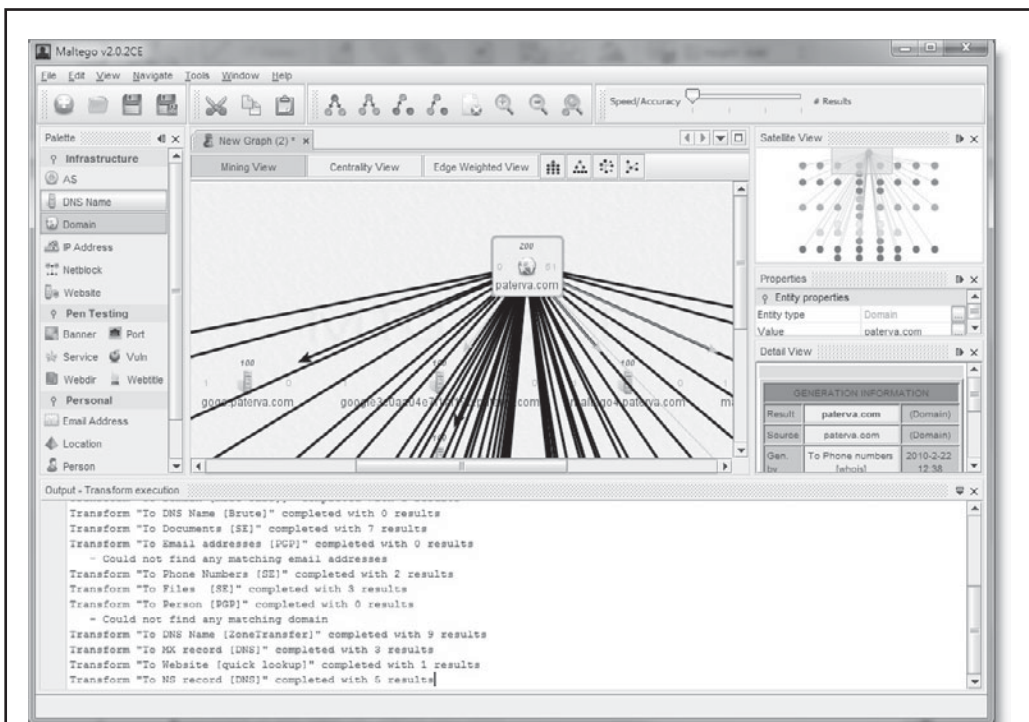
Maltego v2.0.2CE

File Edit View Navigate Tools Window Help

Speed/Accuracy # Results

Palette

Infrastructure

AS

DNS Name

Domain

IP Address

Netblock

Website

Pen Testing

Banner Port

Service Vuln

Webdir Webtitle

Personal

Email Address

Location

Person

New Graph (2) *

Mining View Centrality View Edge Weighted View

200

0 61

paterva.com

100

1 0

gopo.paterva.com

googlee3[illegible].paterva.com

100

maltego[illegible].paterva.com

100

Satellite View

Properties

Entity properties

| Entity type | Domain |
|---|---|
| Value | paterva.com |

Detail View

| GENERATION INFORMATION | | |
|---|---|---|
| Result | paterva.com | (Domain) |
| Source | paterva.com | (Domain) |
| Gen. by | To Phone numbers [whois] | 2010-2-22 12:38 |

Output - Transform execution

Transform "To DNS Name [Brute]" completed with 0 results
Transform "To Documents [SE]" completed with 7 results
Transform "To Email addresses [PGP]" completed with 0 results
- Could not find any matching email addresses
Transform "To Phone Numbers [SE]" completed with 2 results
Transform "To Files [SE]" completed with 3 results
Transform "To Person [PGP]" completed with 0 results
- Could not find any matching domain
Transform "To DNS Name [ZoneTransfer]" completed with 9 results
Transform "To MX record [DNS]" completed with 3 results
Transform "To Website [quick lookup]" completed with 1 results
Transform "To NS record [DNS]" completed with 5 results